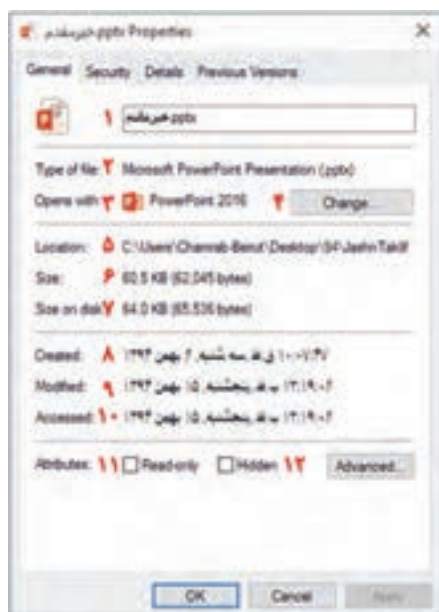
خیرمقدم.pptx Properties ×

General Security Details Previous Versions

۱ خیرمقدم.pptx

Type of file: ۲ Microsoft PowerPoint Presentation (.pptx)

Opens with: ۳ PowerPoint 2016 ۴ Change...

Location: ۵ C:\Users\Chamrab-Benol\Desktop\94\Jashn Taklif

Size: ۶ 60.5 KB (62,045 bytes)

Size on disk: ۷ 64.0 KB (65,536 bytes)

Created: ۸ ۱۳۹۴ سه شنبه، ۶ بهمن ۱۰:۰۱:۳۷ ق.ظ

Modified: ۹ ۱۳۹۴ پنجشنبه، ۱۵ بهمن ۱۲:۱۹:۰۶ ب.ظ

Accessed: ۱۰ ۱۳۹۴ پنجشنبه، ۱۵ بهمن ۱۲:۱۹:۰۶ ب.ظ

Attributes: ۱۱ Read-only Hidden ۱۲ Advanced...

OK Cancel Apply